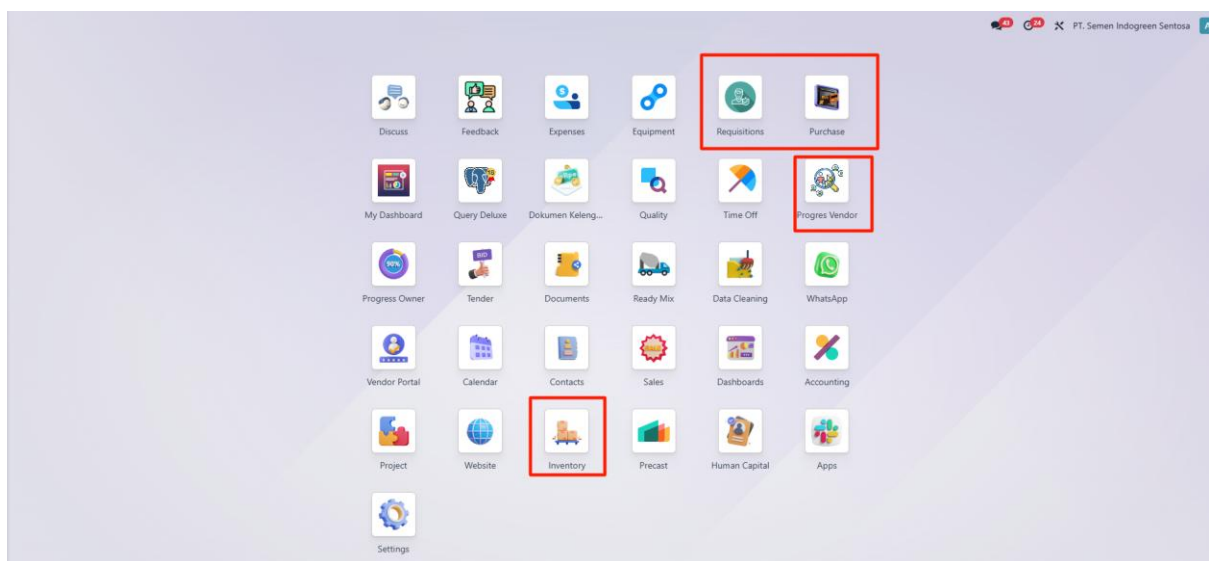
43 24 PT. Semen Indogreen Sentosa

Discuss
Feedback
Expenses
Equipment
Requisitions
Purchase

My Dashboard
Query Deluxe
Dokumen Keleng...
Quality
Time Off
Progres Vendor

Progress Owner
Tender
Documents
Ready Mix
Data Cleaning
WhatsApp

Vendor Portal
Calendar
Contacts
Sales
Dashboards
Accounting

Project
Website
Inventory
Precast
Human Capital
Apps

Settings